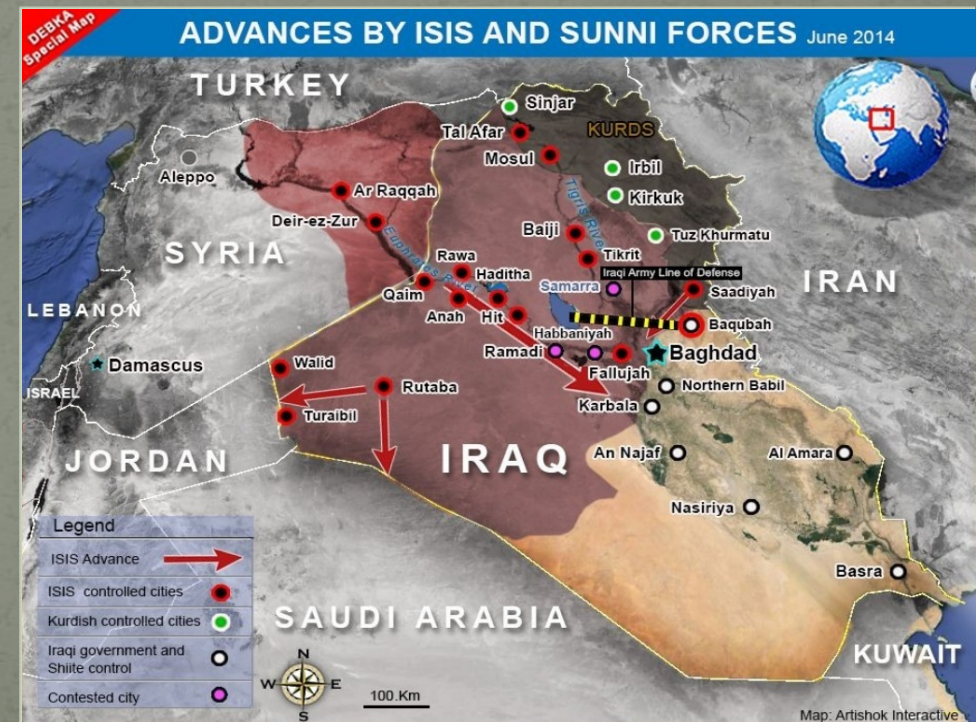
DEBKA Special Map

ADVANCES BY ISIS AND SUNNI FORCES June 2014

TURKEY

Sinjar
Tal Afar
KURDS
Mosul
Irbil
Kirkuk
Tigris River
Aleppo
Ar Raqqah
Deir-ez-Zur
Baiji
Tuz Khurmatu
SYRIA
Euphrates River
Tikrit
Rawa
Haditha
Iraqi Army Line of Defense
Samarra
Qaim
Saadiyah
IRAN
Anah
Hit
LEBANON
Habbaniyah
Baqubah
Ramadi
Baghdad
Damascus
Fallujah
Walid
ISRAEL
Rutaba
Northern Babil
Karbala
Turaibil
JORDAN
IRAQ
An Najaf
Al Amara
Nasiriya

Legend
ISIS Advance
ISIS controlled cities
Kurdish controlled cities
Iraqi government and Shiite control
Contested city

SAUDI ARABIA
Basra
KUWAIT
N
W
E
S
100.Km
Map: Artishok Interactive